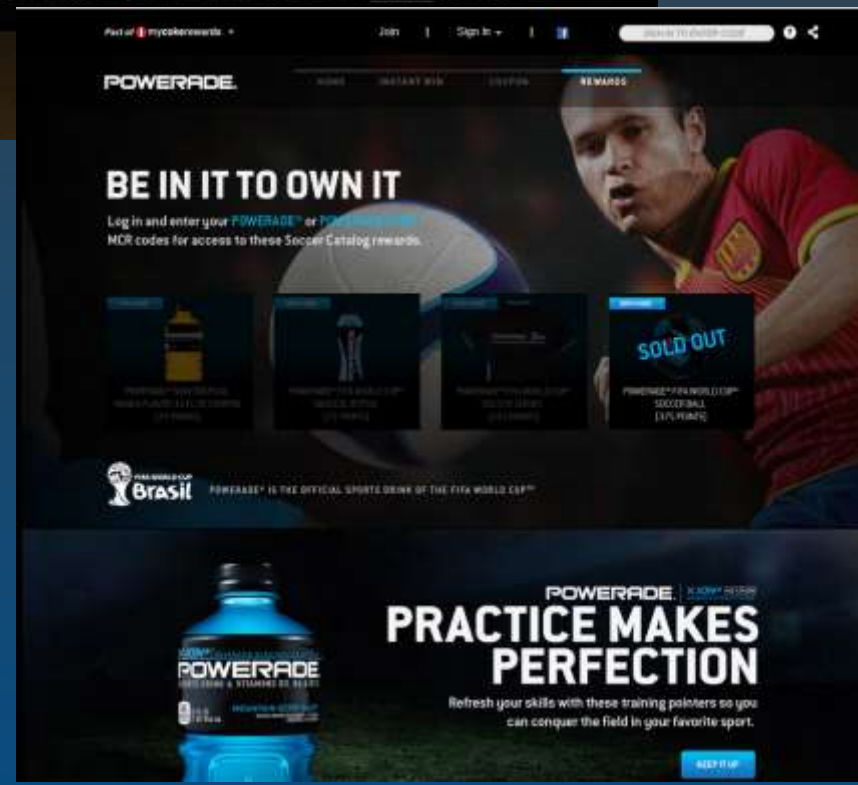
Part of mycokerewards

Join | Sign In | 

SIGN IN TO ENTER CODE

POWERADE.

HOME INSTANT WIN COUPON REWARDS

BE IN IT TO OWN IT

Log in and enter your POWERADE™ or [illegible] MCR codes for access to these Soccer Catalog rewards.

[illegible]

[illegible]

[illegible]

SOLD OUT

POWERADE™ FIFA WORLD CUP™ SOCCER BALL [375 POINTS]

FIFA WORLD CUP Brasil

POWERADE® IS THE OFFICIAL SPORTS DRINK OF THE FIFA WORLD CUP™

POWERADE

POWERADE. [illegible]

PRACTICE MAKES PERFECTION

Refresh your skills with these training pointers so you can conquer the field in your favorite sport.

KEEP IT UP